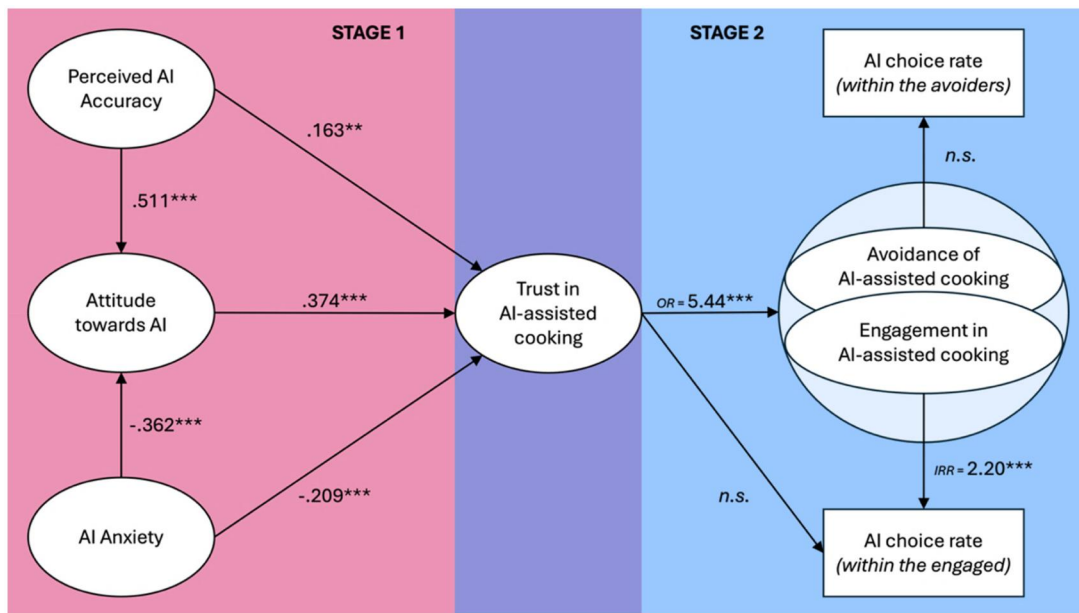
STAGE 1

STAGE 2

Perceived AI Accuracy

.163**

.511***

Attitude towards AI

.374***

Trust in AI-assisted cooking

-.362***

AI Anxiety

-.209***

$OR = 5.44$***

AI choice rate
(within the avoiders)

n.s.

Avoidance of AI-assisted cooking

Engagement in AI-assisted cooking

$IRR = 2.20$***

n.s.

AI choice rate
(within the engaged)